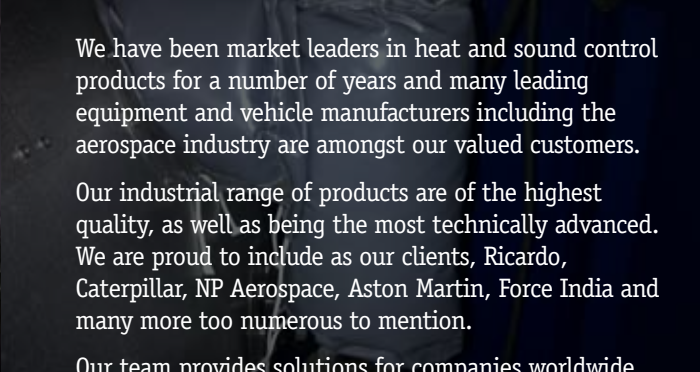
We have been market leaders in heat and sound control products for a number of years and many leading equipment and vehicle manufacturers including the aerospace industry are amongst our valued customers.

Our industrial range of products are of the highest quality, as well as being the most technically advanced. We are proud to include as our clients, Ricardo, Caterpillar, NP Aerospace, Aston Martin, Force India and many more too numerous to mention.

Our team provides solutions for companies worldwide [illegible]